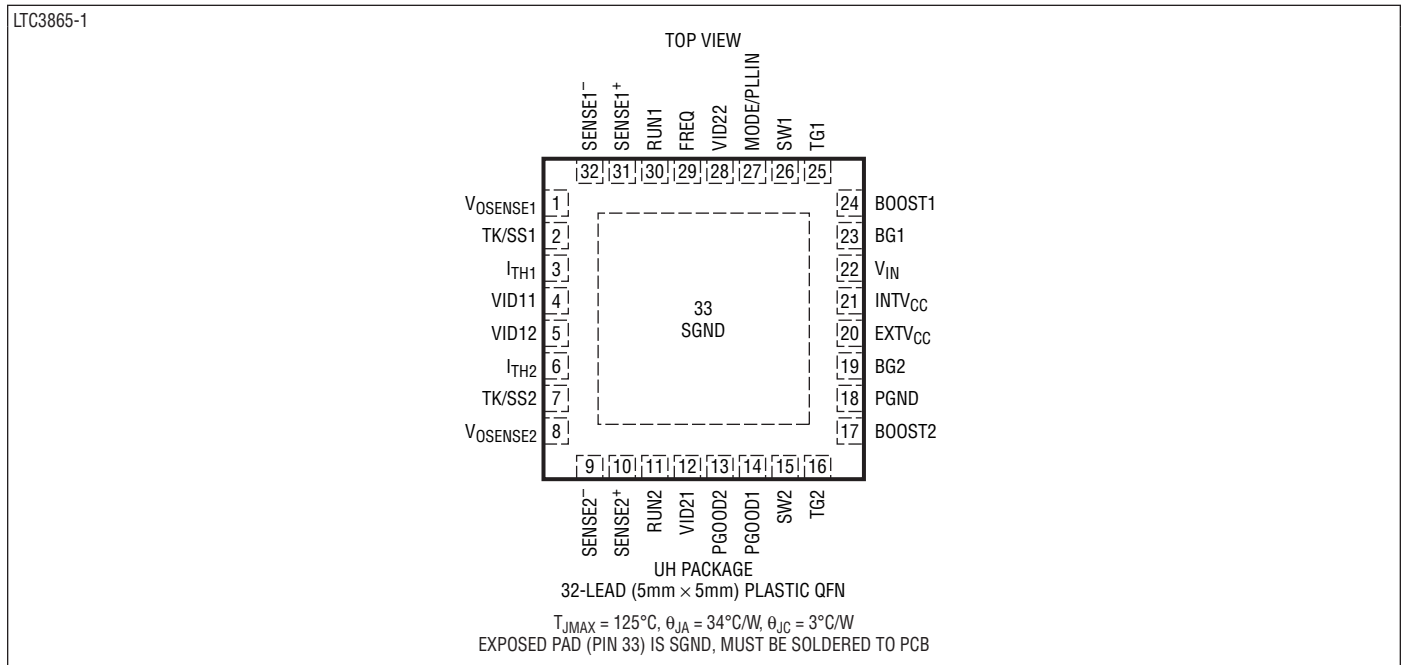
LTC3865-1

TOP VIEW

SENSE1$^-$ SENSE1$^+$ RUN1 FREQ VID22 MODE/PLLIN SW1 TG1

32 31 30 29 28 27 26 25

$V_{OSENSE1}$ 1
TK/SS1 2
$I_{TH1}$ 3
VID11 4
VID12 5
$I_{TH2}$ 6
TK/SS2 7
$V_{OSENSE2}$ 8

33
SGND

24 BOOST1
23 BG1
22 $V_{IN}$
21 $INTV_{CC}$
20 $EXTV_{CC}$
19 BG2
18 PGND
17 BOOST2

9 10 11 12 13 14 15 16

SENSE2$^-$ SENSE2$^+$ RUN2 VID21 PGOOD2 PGOOD1 SW2 TG2

UH PACKAGE
32-LEAD (5mm $\times$ 5mm) PLASTIC QFN

$T_{JMAX} = 125°C$, $\theta_{JA} = 34°C/W$, $\theta_{JC} = 3°C/W$
EXPOSED PAD (PIN 33) IS SGND, MUST BE SOLDERED TO PCB